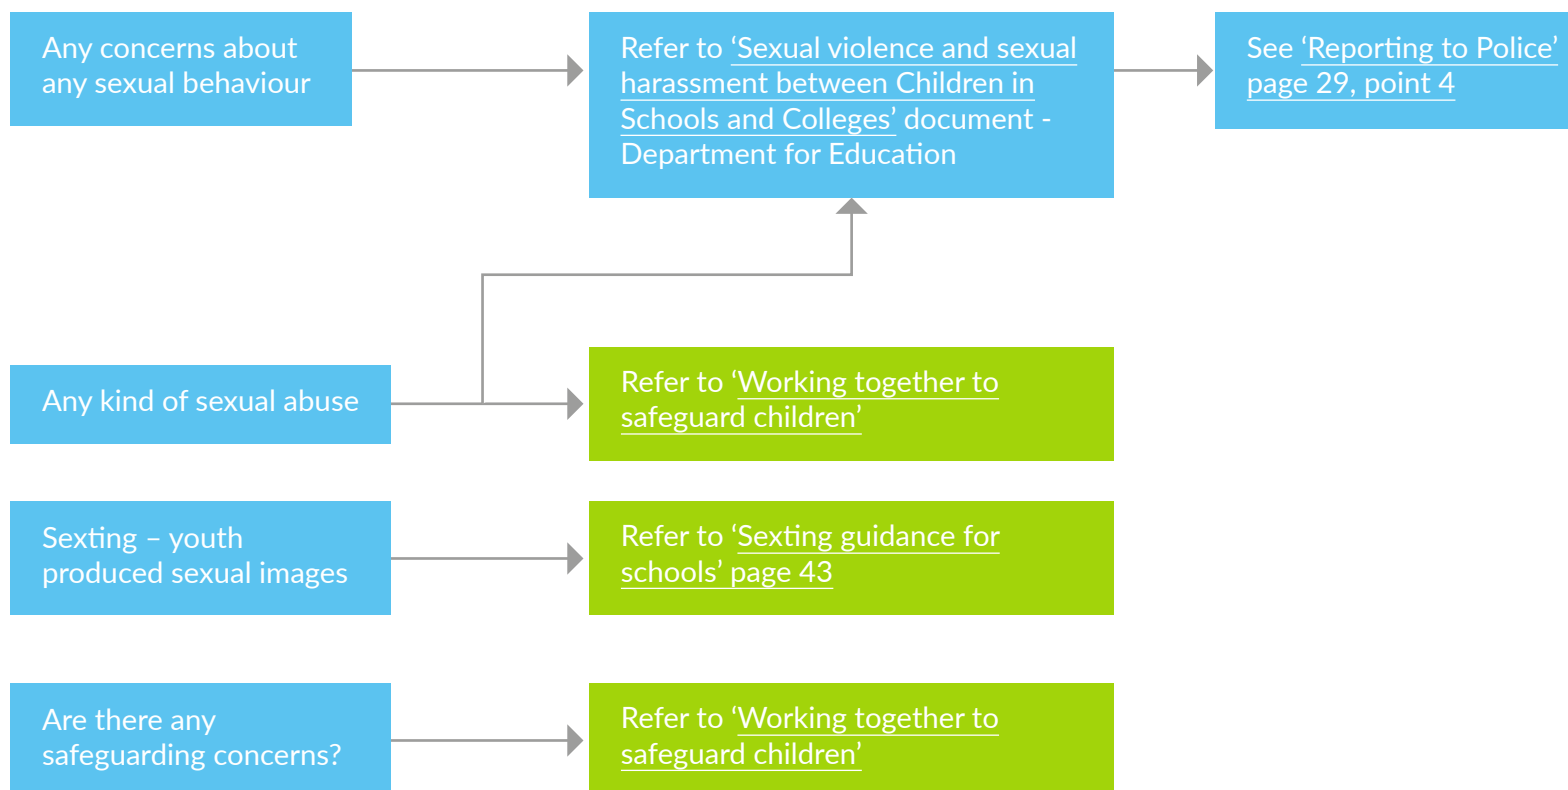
Any concerns about any sexual behaviour

Refer to ‘Sexual violence and sexual harassment between Children in Schools and Colleges’ document - Department for Education

See ‘Reporting to Police’ page 29, point 4

Any kind of sexual abuse

Refer to ‘Working together to safeguard children’

Sexting – youth produced sexual images

Refer to ‘Sexting guidance for schools’ page 43

Are there any safeguarding concerns?

Refer to ‘Working together to safeguard children’